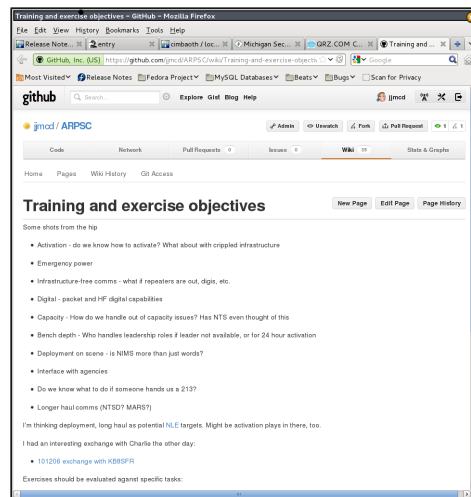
Training and exercise objectives - GitHub - Mozilla Firefox

File Edit View History Bookmarks Tools Help

Release Note... | entry | cimbaoth / loc... | Michigan Sec... | QRZ.COM C... | Training and ...

GitHub, Inc. (US) https://github.com/jmcd/ARPSC/wiki/Training-and-exercise-objectiv | Google

Most Visited | Release Notes | Fedora Project | MySQL Databases | Beats | Bugs | Scan for Privacy

github | Search... | Explore Gist Blog Help | jjmcd

jjmcd / ARPSC

Admin | Unwatch | Fork | Pull Request | 1 | 1

Code | Network | Pull Requests 0 | Issues 0 | Wiki 35 | Stats & Graphs

Home Pages Wiki History Git Access

Training and exercise objectives

New Page | Edit Page | Page History

Some shots from the hip

• Activation - do we know how to activate? What about with crippled infrastructure

• Emergency power

• Infrastructure-free comms - what if repeaters are out, digis, etc.

• Digital - packet and HF digital capabilities

• Capacity - How do we handle out of capacity issues? Has NTS even thought of this

• Bench depth - Who handles leadership roles if leader not available, or for 24 hour activation

• Deployment on scene - is NIMS more than just words?

• Interface with agencies

• Do we know what to do if someone hands us a 213?

• Longer haul comms (NTSD? MARS?)

I'm thinking deployment, long haul as potential NLE targets. Might be activation plays in there, too.

I had an interesting exchange with Charlie the other day:

• 101206 exchange with KB8SPR

Exercises should be evaluated against specific tasks: